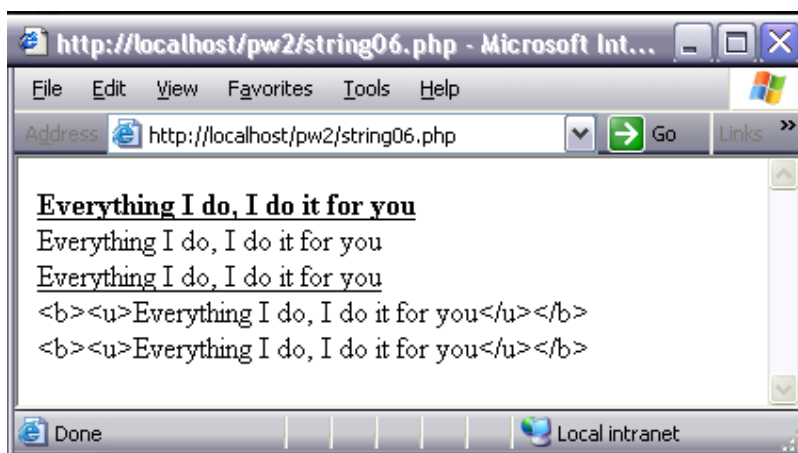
http://localhost/pw2/string06.php - Microsoft Int...

File Edit View Favorites Tools Help

Address http://localhost/pw2/string06.php Go Links »

Everything I do, I do it for you
Everything I do, I do it for you
Everything I do, I do it for you
<b><u>Everything I do, I do it for you</u></b>
<b><u>Everything I do, I do it for you</u></b>

Done Local intranet